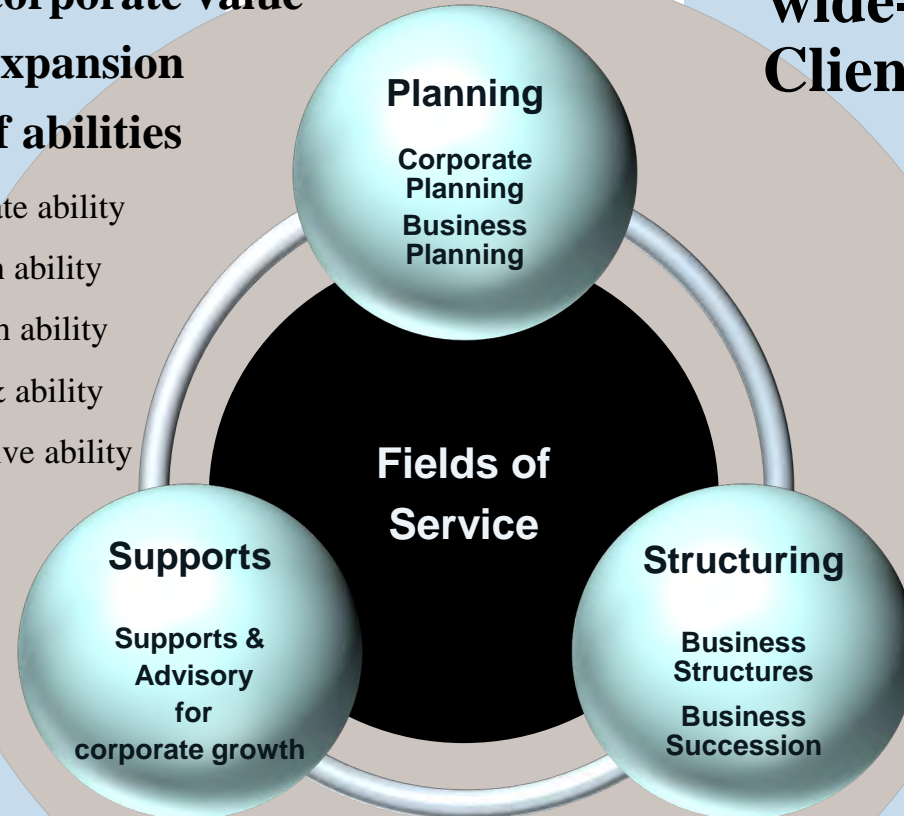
orporate value
xpansion
f abilities

ate ability
n ability
n ability
t ability
ve ability

wide-
Clien

Planning

Corporate Planning

Business Planning

Fields of Service

Supports

Supports & Advisory for corporate growth

Structuring

Business Structures

Business Succession